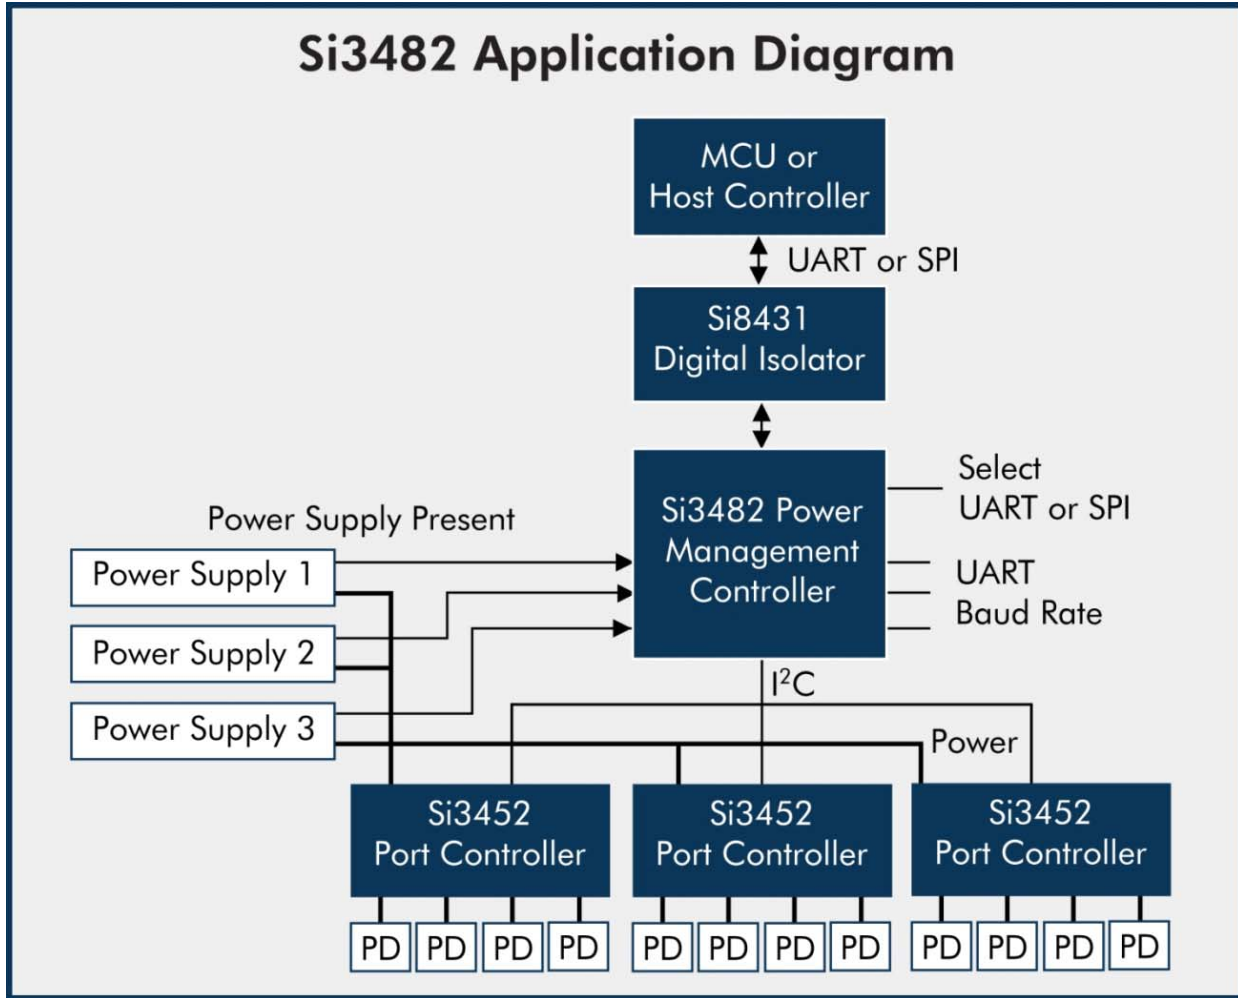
Si3482 Application Diagram

MCU or Host Controller

UART or SPI

Si8431 Digital Isolator

Select UART or SPI

Power Supply Present

Si3482 Power Management Controller

UART Baud Rate

Power Supply 1

Power Supply 2

Power Supply 3

$I^2C$

Power

Si3452 Port Controller

Si3452 Port Controller

Si3452 Port Controller

PD PD PD PD PD PD PD PD PD PD PD PD